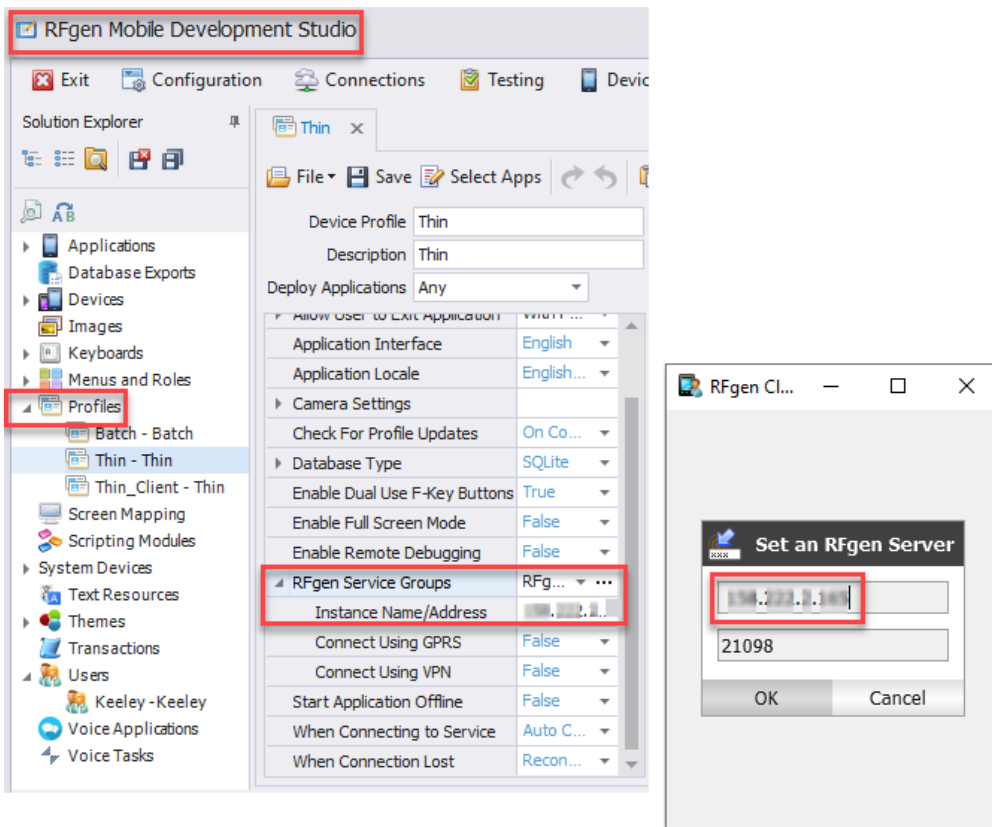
RFgen Mobile Development Studio

Exit Configuration Connections Testing Devic

Solution Explorer

Applications
Database Exports
Devices
Images
Keyboards
Menus and Roles
Profiles
Batch - Batch
Thin - Thin
Thin_Client - Thin
Screen Mapping
Scripting Modules
System Devices
Text Resources
Themes
Transactions
Users
Keeley -Keeley
Voice Applications
Voice Tasks

Thin ×

File Save Select Apps

Device Profile Thin
Description Thin
Deploy Applications Any

| | |
|---|---|
| Allow User to Exit Application | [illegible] |
| Application Interface | English |
| Application Locale | English... |
| Camera Settings | |
| Check For Profile Updates | On Co... |
| Database Type | SQLite |
| Enable Dual Use F-Key Buttons | True |
| Enable Full Screen Mode | False |
| Enable Remote Debugging | False |
| RFgen Service Groups | RFg... ··· |
| Instance Name/Address | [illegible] |
| Connect Using GPRS | False |
| Connect Using VPN | False |
| Start Application Offline | False |
| When Connecting to Service | Auto C... |
| When Connection Lost | Recon... |

RFgen Cl...

Set an RFgen Server
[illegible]
21098
OK Cancel